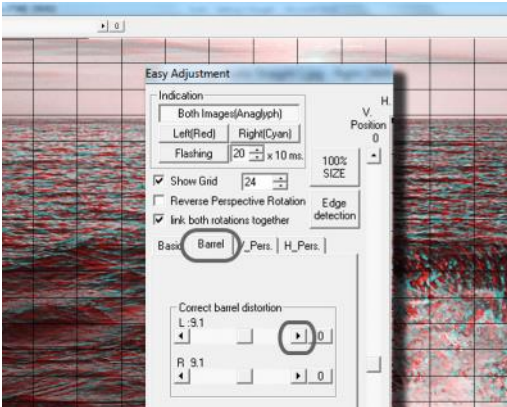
0

Easy Adjustment

Indication

Both Images(Anaglyph)

Left(Red)

Right(Cyan)

Flashing

20

x 10 ms.

H. V. Position

0

100% SIZE

Show Grid

24

Reverse Perspective Rotation

link both rotations together

Edge detection

Basic

Barrel

V_Pers.

H_Pers.

Correct barrel distortion

L :9.1

0

R :9.1

0